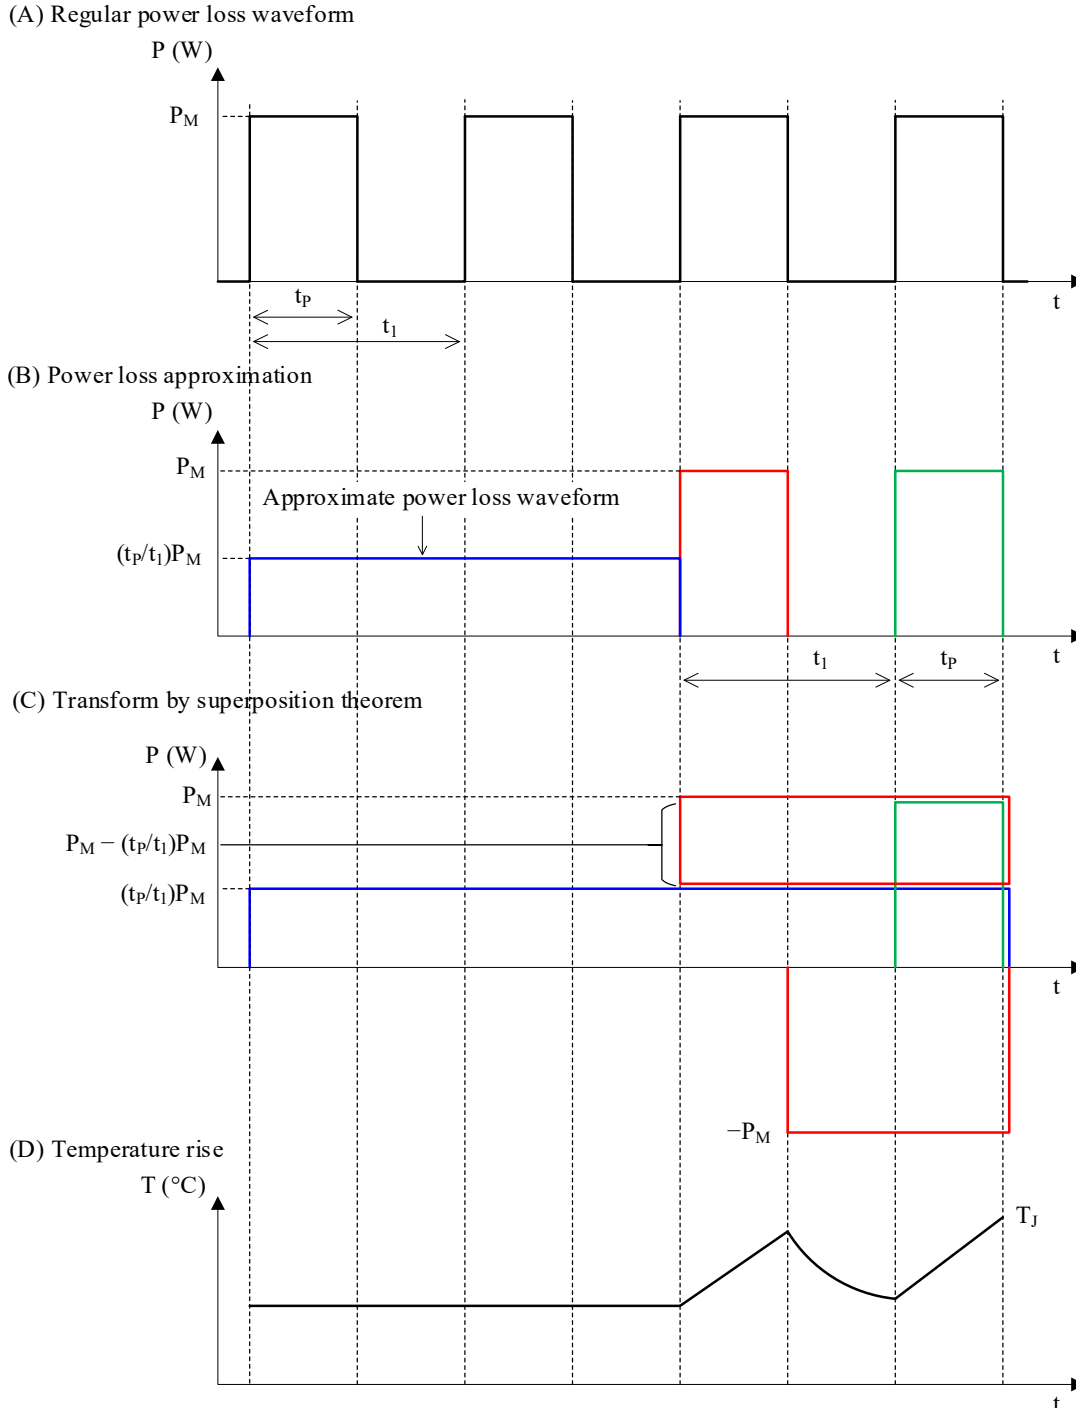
(A) Regular power loss waveform

P (W)

$P_M$

t

$t_P$

$t_1$

(B) Power loss approximation

P (W)

$P_M$

Approximate power loss waveform

$(t_P/t_1)P_M$

t

$t_1$

$t_P$

(C) Transform by superposition theorem

P (W)

$P_M$

$P_M - (t_P/t_1)P_M$

$(t_P/t_1)P_M$

t

$-P_M$

(D) Temperature rise

T (°C)

$T_J$

t